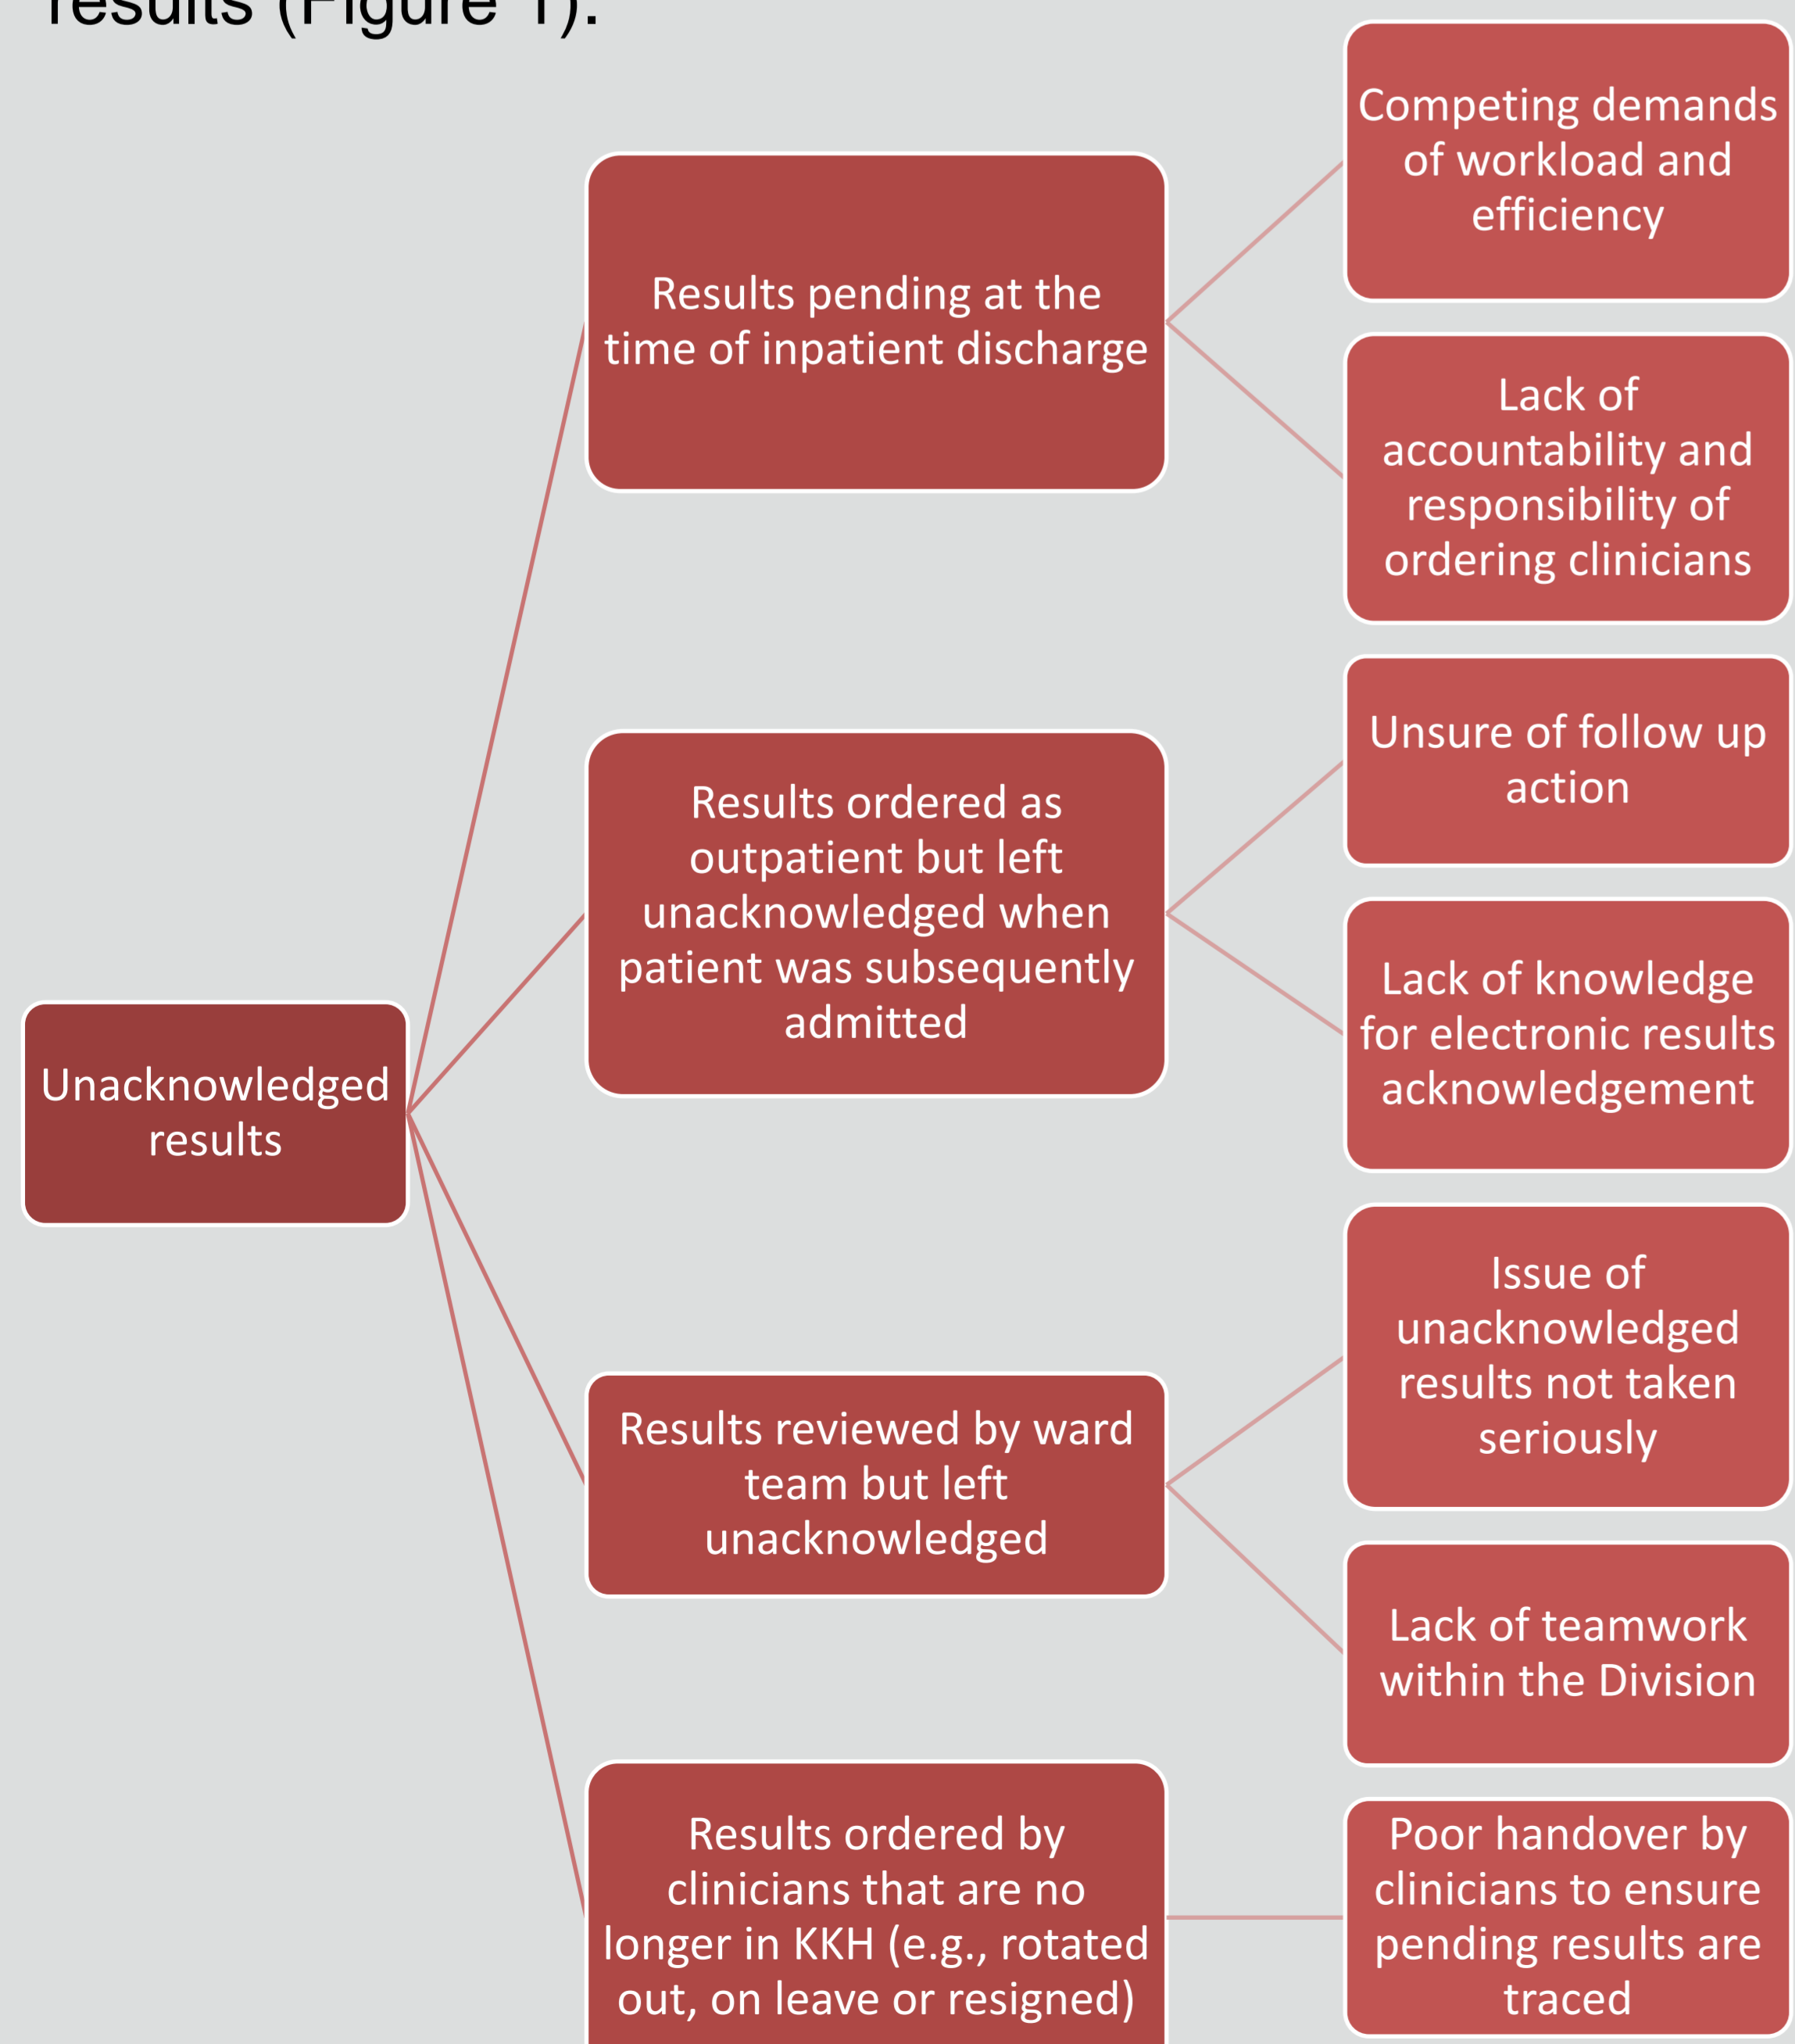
results (Figure 1).

Unacknowledged results

Results pending at the time of inpatient discharge

Competing demands of workload and efficiency

Lack of accountability and responsibility of ordering clinicians

Results ordered as outpatient but left unacknowledged when patient was subsequently admitted

Unsure of follow up action

Lack of knowledge for electronic results acknowledgement

Results reviewed by ward team but left unacknowledged

Issue of unacknowledged results not taken seriously

Lack of teamwork within the Division

Results ordered by clinicians that are no longer in KKH (e.g., rotated out, on leave or resigned)

Poor handover by clinicians to ensure pending results are traced